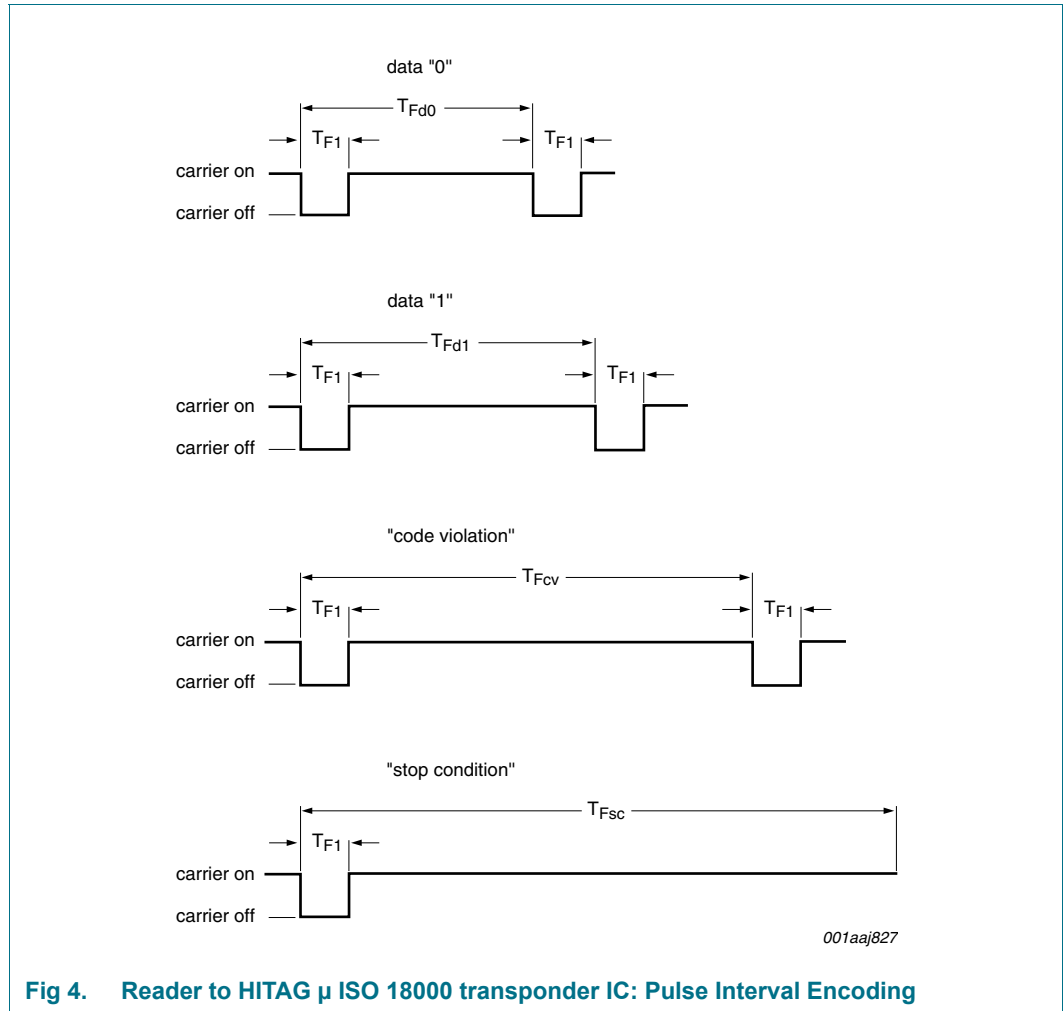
data "0"

$T_{Fd0}$

$T_{F1}$

$T_{F1}$

carrier on

carrier off

data "1"

$T_{Fd1}$

$T_{F1}$

$T_{F1}$

carrier on

carrier off

"code violation"

$T_{Fcv}$

$T_{F1}$

$T_{F1}$

carrier on

carrier off

"stop condition"

$T_{Fsc}$

$T_{F1}$

carrier on

carrier off

001aaj827

Fig 4. Reader to HITAG µ ISO 18000 transponder IC: Pulse Interval Encoding